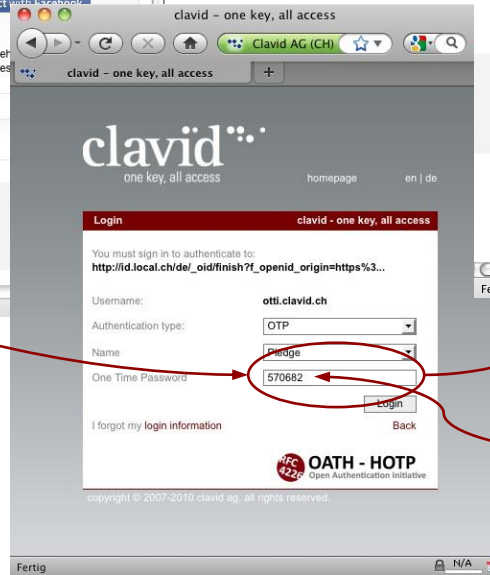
clavid – one key, all access

Clavid AG (CH)

clavid – one key, all access

+

clavid

one key, all access

homepage

en | de

Login

clavid - one key, all access

You must sign in to authenticate to:

http://id.local.ch/de/_oid/finish?f_openid_origin=https%3...

| Username: | otti.clavid.ch |
|---|---|
| Authentication type: | OTP |
| Name | Pledge |
| One Time Password | 570682 |

Login

I forgot my login information

Back

RFC 4226

OATH - HOTP

Open Authentication Initiative

copyright © 2007-2010 clavid ag, all rights reserved.

Fertig

N/A